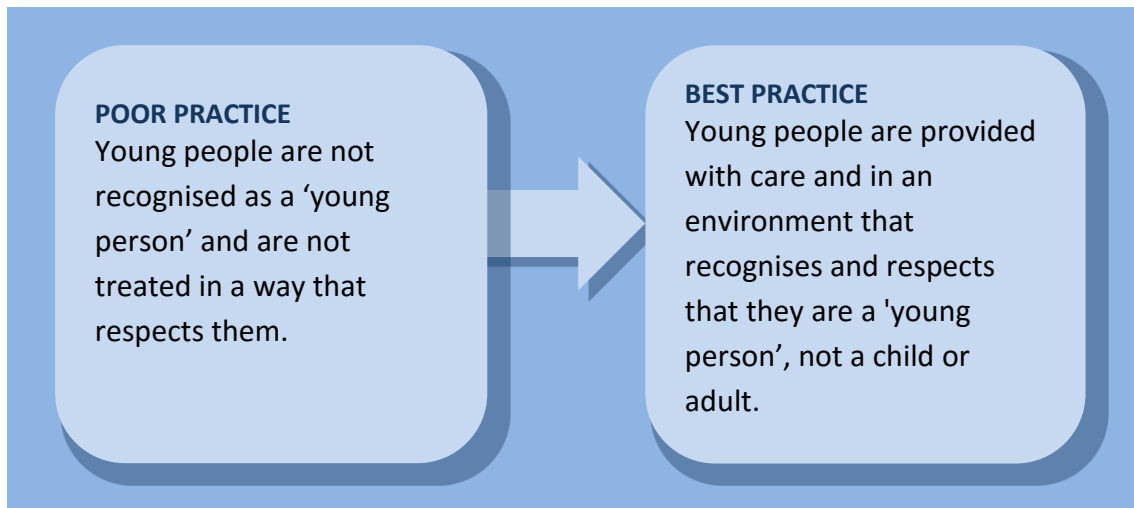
POOR PRACTICE
Young people are not recognised as a ‘young person’ and are not treated in a way that respects them.

BEST PRACTICE
Young people are provided with care and in an environment that recognises and respects that they are a 'young person’, not a child or adult.